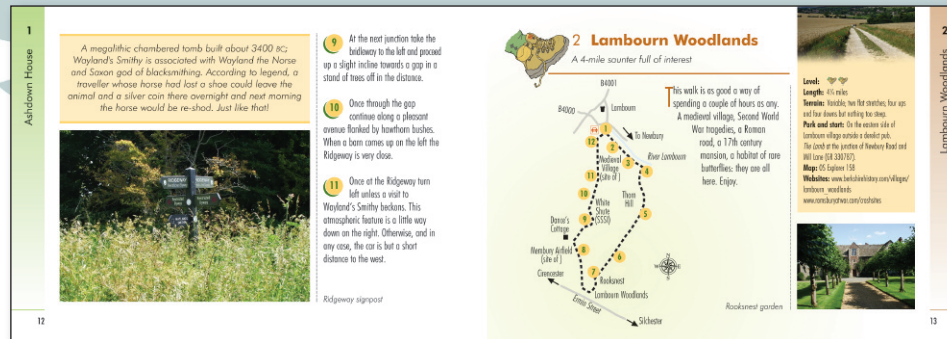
1

Ashdown House

A megalithic chambered tomb built about 3400 BC, Wayland's Smithy is associated with Wayland the Norse and Saxon god of blacksmithing. According to legend, a traveller whose horse had lost a shoe could leave the animal and a silver coin there overnight and next morning the horse would be re-shod. Just like that!

9 At the next junction take the bridleway to the left and proceed up a slight incline towards a gap in a stand of trees off in the distance.

10 Once through the gap continue along a pleasant avenue flanked by hawthorn bushes. When a barn comes up on the left the Ridgeway is very close.

11 Once at the Ridgeway turn left unless a visit to Wayland's Smithy beckons. This atmospheric feature is a little way down on the right. Otherwise, and in any case, the car is but a short distance to the west.

Ridgeway signpost

12

2 Lambourn Woodlands

A 4-mile sounter full of interest

This walk is as good a way of spending a couple of hours as any. A medieval village, Second World War tragedies, a Roman road, a 17th century mansion, a habitat of rare butterflies: they are all here. Enjoy.

B4001
B4000
Lambourn
To Newbury
River Lambourn
Medieval Village (site of)
Thorn Hill
White Shute (SSSI)
Daron's Cottage
Membury Airfield (site of)
Cirencester
Rooksnest
Lambourn Woodlands
Ermin Street
Silchester
1 2 3 4 5 6 7 8 9 10 11 12

Level:
Length: 4½ miles
Terrain: Variable, two flat stretches, four ups and four downs but nothing too steep.
Park and start: On the eastern side of Lambourn village outside a derelict pub. The Lamb at the junction of Newbury Road and Hill Lane (GR 330787).
Maps: OS Explorer 158
Websites: www.berkshirehistory.com/villages/lambourn_woodlands
www.nonsuchnytrust.com/crashsites

Rooksnest garden

2

Lambourn Woodlands

13